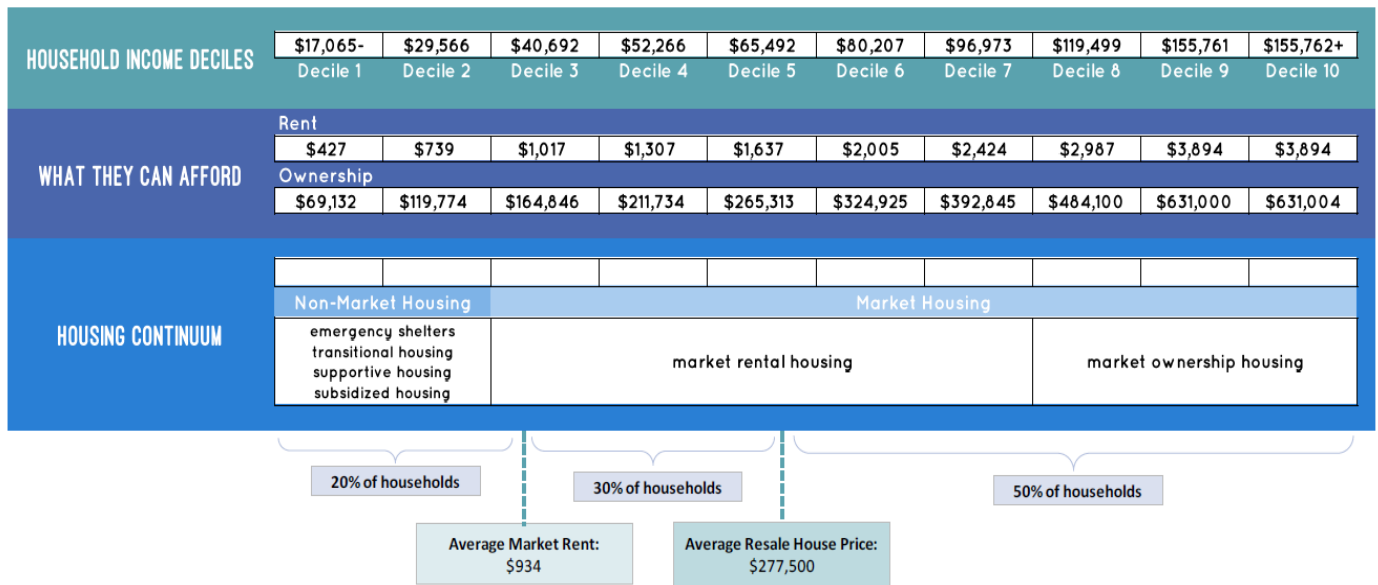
HOUSEHOLD INCOME DECILES

| $17,065- | $29,566 | $40,692 | $52,266 | $65,492 | $80,207 | $96,973 | $119,499 | $155,761 | $155,762+ |
|---|---|---|---|---|---|---|---|---|---|
| Decile 1 | Decile 2 | Decile 3 | Decile 4 | Decile 5 | Decile 6 | Decile 7 | Decile 8 | Decile 9 | Decile 10 |

WHAT THEY CAN AFFORD

Rent

| $427 | $739 | $1,017 | $1,307 | $1,637 | $2,005 | $2,424 | $2,987 | $3,894 | $3,894 |
|---|---|---|---|---|---|---|---|---|---|

Ownership

| $69,132 | $119,774 | $164,846 | $211,734 | $265,313 | $324,925 | $392,845 | $484,100 | $631,000 | $631,004 |
|---|---|---|---|---|---|---|---|---|---|

HOUSING CONTINUUM

Non-Market Housing
emergency shelters
transitional housing
supportive housing
subsidized housing

Market Housing
market rental housing
market ownership housing

20% of households

30% of households

50% of households

Average Market Rent:
$934

Average Resale House Price:
$277,500